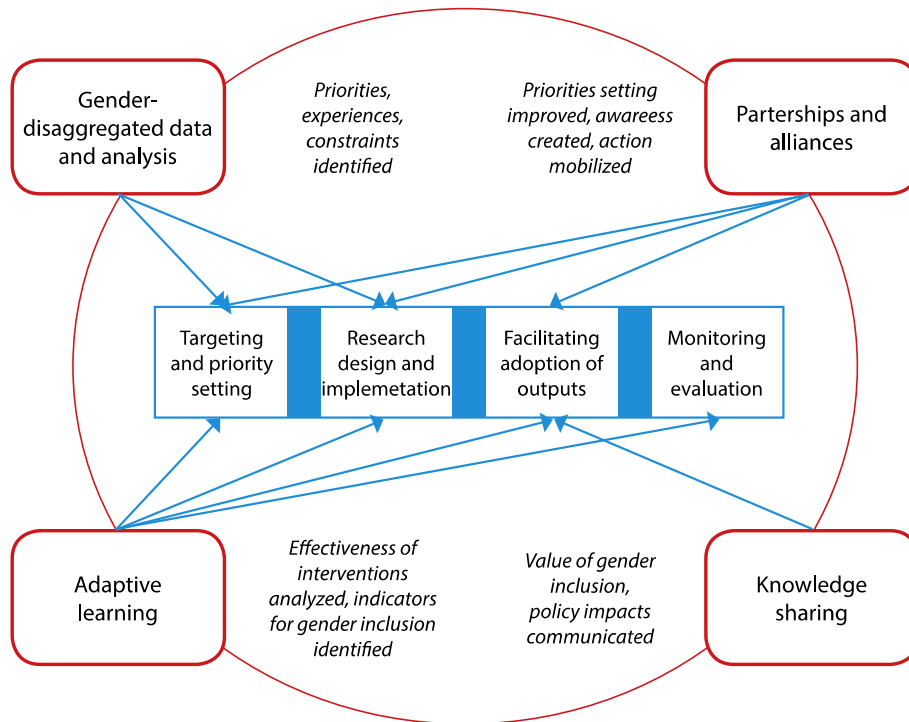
Gender-disaggregated data and analysis

Priorities, experiences, constraints identified

Priorities setting improved, awareess created, action mobilized

Parterships and alliances

Targeting and priority setting

Research design and implemetation

Facilitating adoption of outputs

Monitoring and evaluation

Adaptive learning

Effectiveness of interventions analyzed, indicators for gender inclusion identified

Value of gender inclusion, policy impacts communicated

Knowledge sharing